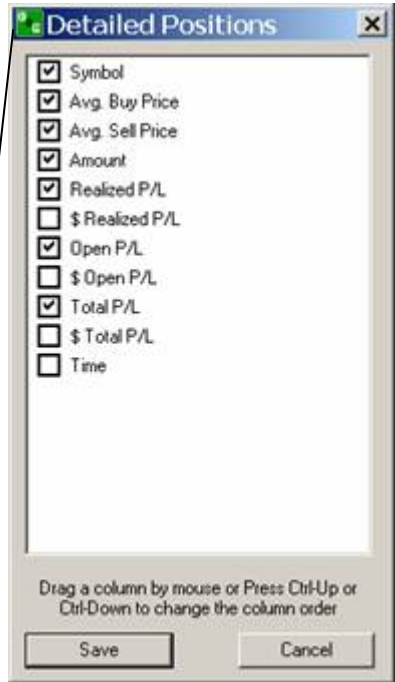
Detailed Positions

☑ Symbol
☑ Avg. Buy Price
☑ Avg. Sell Price
☑ Amount
☑ Realized P/L
☐ $ Realized P/L
☑ Open P/L
☐ $ Open P/L
☑ Total P/L
☐ $ Total P/L
☐ Time

Drag a column by mouse or Press Ctrl-Up or Ctrl-Down to change the column order

Save
Cancel